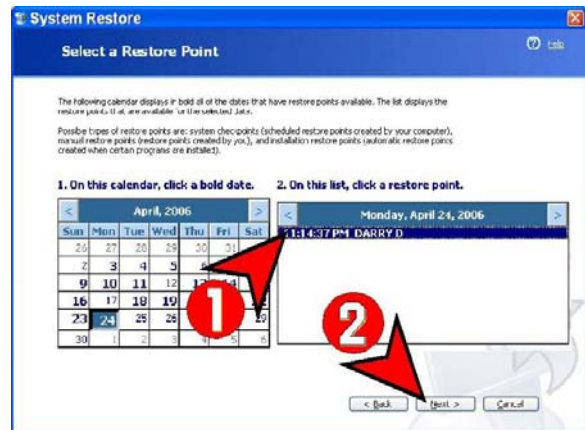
System Restore

Select a Restore Point

Help

The following calendar displays in bold all of the dates that have restore points available. The list displays the restore points that are available for the selected date.

Possible types of restore points are: system checkpoints (scheduled restore points created by your computer), manual restore points (restore points created by you), and installation restore points (automatic restore points created when certain programs are installed).

1. On this calendar, click a bold date.

| Sun | Mon | Tue | Wed | Thu | Fri | Sat |
|---|---|---|---|---|---|---|
| 26 | 27 | 28 | 29 | 30 | 31 | 1 |
| 2 | 3 | 4 | 5 | 6 | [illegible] | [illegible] |
| 9 | 10 | 11 | 12 | 13 | 14 | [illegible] |
| 16 | 17 | 18 | 19 | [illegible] | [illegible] | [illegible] |
| 23 | 24 | 25 | 26 | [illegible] | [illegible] | 29 |
| 30 | 1 | 2 | 3 | 4 | 5 | 6 |

April, 2006

2. On this list, click a restore point.

Monday, April 24, 2006

11:14:37 PM DARRY D

1

2

< Back

Next >

Cancel